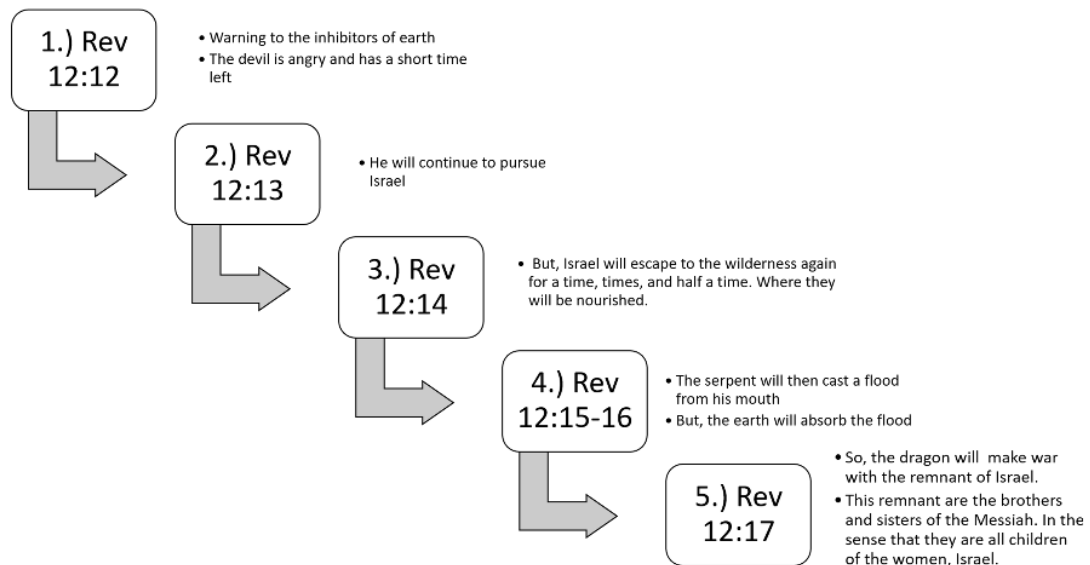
1.) Rev 12:12

• Warning to the inhibitors of earth
• The devil is angry and has a short time left

2.) Rev 12:13

• He will continue to pursue Israel

3.) Rev 12:14

• But, Israel will escape to the wilderness again for a time, times, and half a time. Where they will be nourished.

4.) Rev 12:15-16

• The serpent will then cast a flood from his mouth
• But, the earth will absorb the flood

5.) Rev 12:17

• So, the dragon will make war with the remnant of Israel.
• This remnant are the brothers and sisters of the Messiah. In the sense that they are all children of the women, Israel.